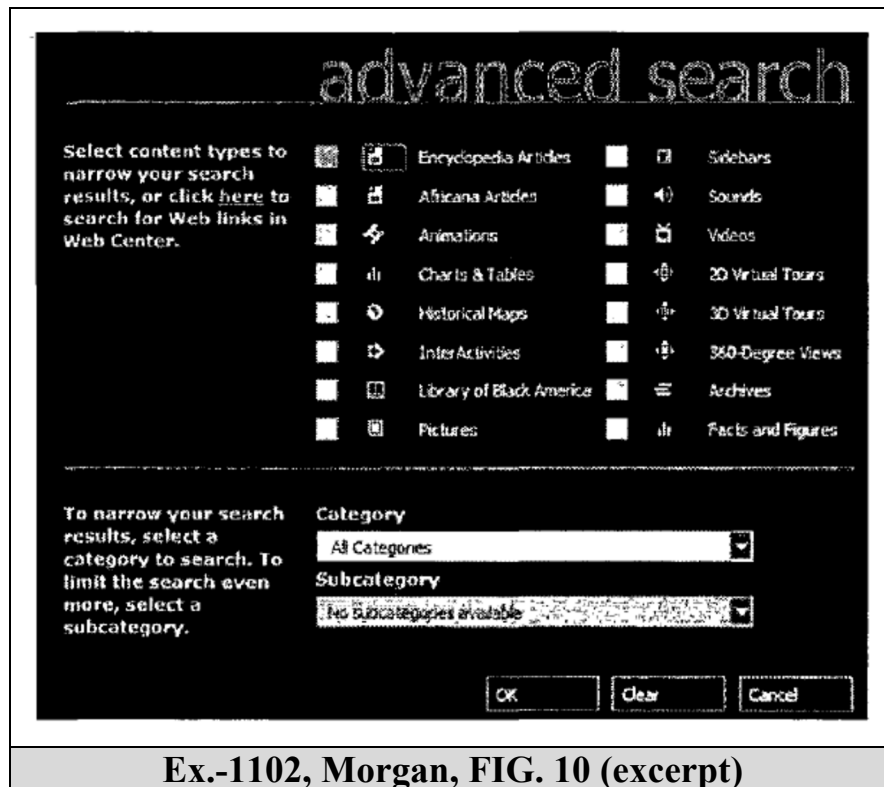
advanced search

Select content types to narrow your search results, or click here to search for Web links in Web Center.

Encyclopedia Articles
Africana Articles
Animations
Charts & Tables
Historical Maps
InterActivities
Library of Black America
Pictures

Sidebars
Sounds
Videos
2D Virtual Tours
3D Virtual Tours
360-Degree Views
Archives
Facts and Figures

To narrow your search results, select a category to search. To limit the search even more, select a subcategory.

Category
All Categories
Subcategory
No subcategories available

OK
Clear
Cancel

Ex.-1102, Morgan, FIG. 10 (excerpt)